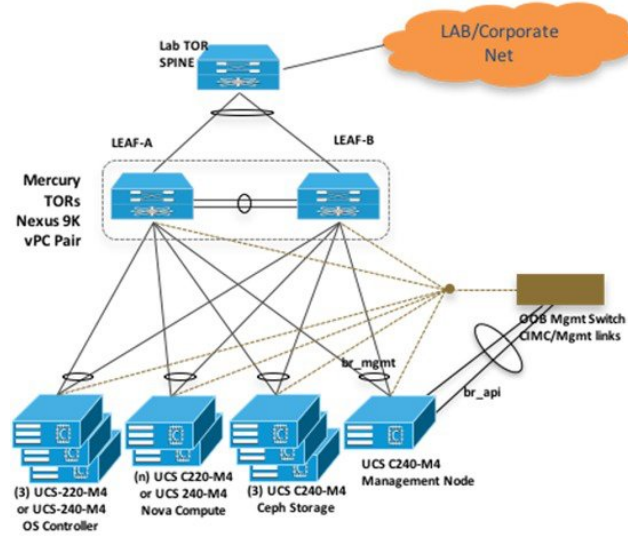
LAB/Corporate Net

Lab TOR SPINE

LEAF-A

LEAF-B

Mercury TORs Nexus 9K vPC Pair

OOB Mgmt Switch CIMC/Mgmt links

br_mgmt

br_api

(3) UCS-220-M4 or UCS-240-M4 OS Controller

(n) UCS C220-M4 or UCS 240-M4 Nova Compute

(3) UCS C240-M4 Ceph Storage

UCS C240-M4 Management Node